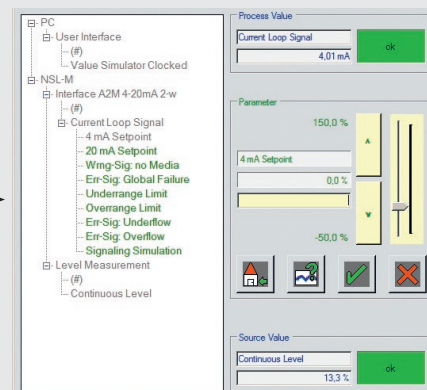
PC
User Interface
(#)
Value Simulator Clocked
NSL-M
Interface A2M 4-20mA 2-w
(#)
Current Loop Signal
4 mA Setpoint
20 mA Setpoint
Wrng-Sig: no Media
Err-Sig: Global Failure
Underrange Limit
Overrange Limit
Err-Sig: Underflow
Err-Sig: Overflow
Signaling Simulation
Level Measurement
(#)
Continuous Level

Process Value
Current Loop Signal
4,01 mA
ok

Parameter
150,0 %
4 mA Setpoint
0,0 %
-50,0 %

Source Value
Continuous Level
13,3 %
ok